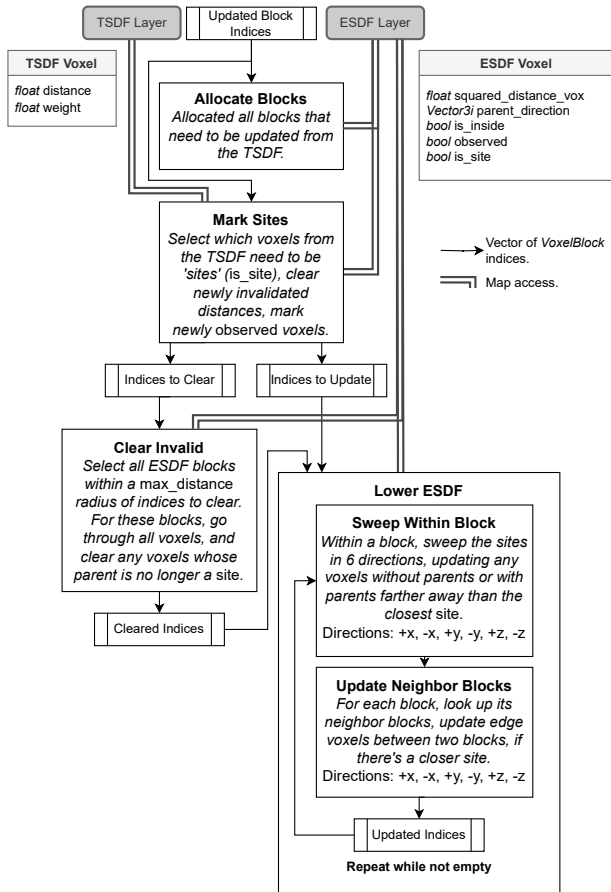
TSDF Layer

Updated Block Indices

ESDF Layer

TSDF Voxel

*float* distance
*float* weight

Allocate Blocks
*Allocated all blocks that need to be updated from the TSDF.*

ESDF Voxel

*float* squared_distance_vox
*Vector3i* parent_direction
*bool* is_inside
*bool* observed
*bool* is_site

Mark Sites
*Select which voxels from the TSDF need to be 'sites' (is_site), clear newly invalidated distances, mark newly observed voxels.*

Vector of *VoxelBlock* indices.

Map access.

Indices to Clear

Indices to Update

Clear Invalid
*Select all ESDF blocks within a max_distance radius of indices to clear. For these blocks, go through all voxels, and clear any voxels whose parent is no longer a site.*

Cleared Indices

Lower ESDF

Sweep Within Block
*Within a block, sweep the sites in 6 directions, updating any voxels without parents or with parents farther away than the closest site.*
Directions: +x, -x, +y, -y, +z, -z

Update Neighbor Blocks
*For each block, look up its neighbor blocks, update edge voxels between two blocks, if there's a closer site.*
Directions: +x, -x, +y, -y, +z, -z

Updated Indices

Repeat while not empty